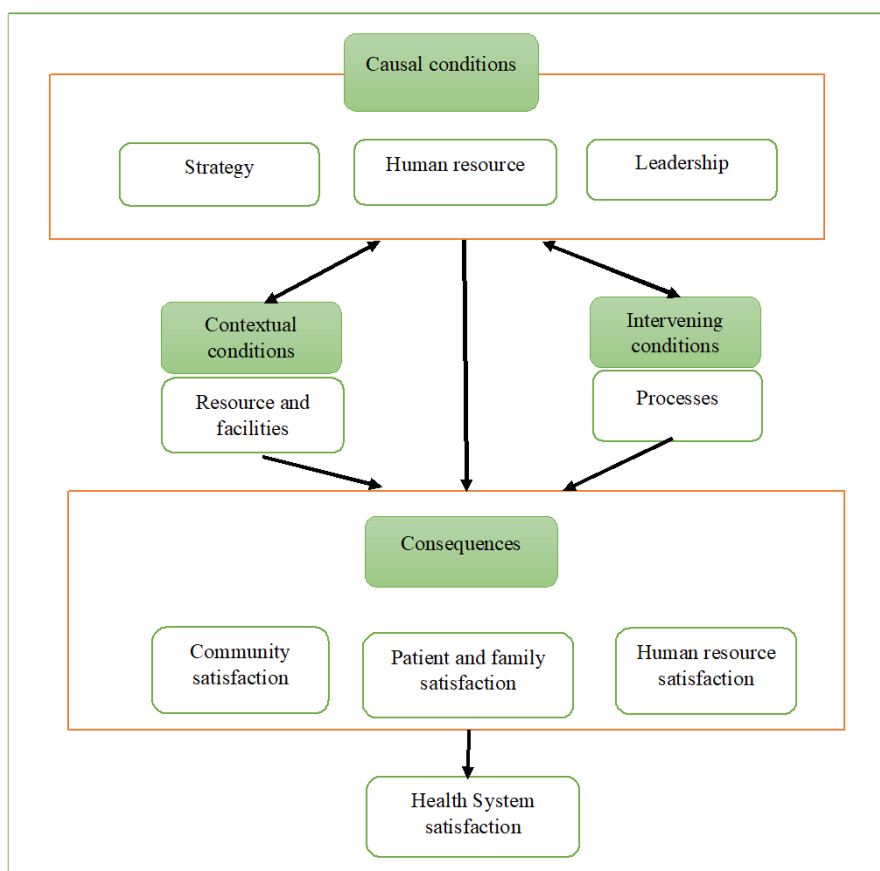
Causal conditions

Strategy

Human resource

Leadership

Contextual conditions

Resource and facilities

Intervening conditions

Processes

Consequences

Community satisfaction

Patient and family satisfaction

Human resource satisfaction

Health System satisfaction